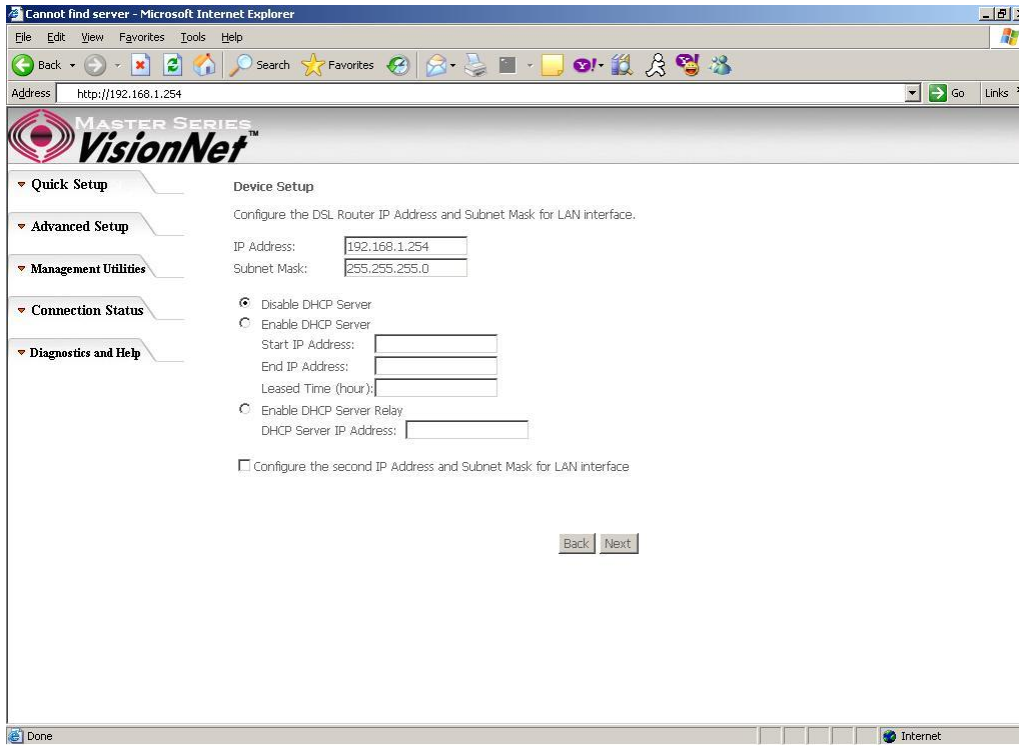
Cannot find server - Microsoft Internet Explorer

File Edit View Favorites Tools Help

Back Search Favorites

Address http://192.168.1.254 Go Links

MASTER SERIES VisionNet™

Quick Setup

Advanced Setup

Management Utilities

Connection Status

Diagnostics and Help

Device Setup

Configure the DSL Router IP Address and Subnet Mask for LAN interface.

IP Address: 192.168.1.254
Subnet Mask: 255.255.255.0

Disable DHCP Server
Enable DHCP Server
Start IP Address:
End IP Address:
Leased Time (hour):
Enable DHCP Server Relay
DHCP Server IP Address:

Configure the second IP Address and Subnet Mask for LAN interface

Back Next

Done Internet